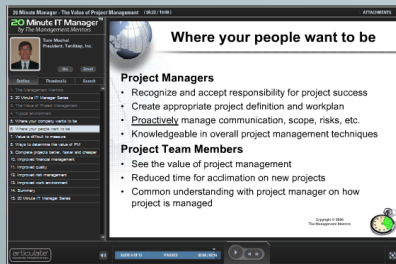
20 Minute Manager - The Value of Project Management | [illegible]

ATTACHMENTS

20 Minute IT Manager
by The Management Mentors

Tom Mochal
President, TenStep, Inc.

Outline Thumbnails Search

1. 20 Minute IT Manager Series
2. The Value of Project Management
3. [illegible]
4. Where your company wants to be
5. Where your people want to be
6. Value is difficult to measure
7. Ways to determine the value of PM
8. Complete projects better, faster and cheaper
9. Improved financial management
10. Improved quality
11. Improved risk management
12. Improved client satisfaction
13. Improved work environment
14. Summary
15. 20 Minute IT Manager Series

Where your people want to be

Project Managers
• Recognize and accept responsibility for project success
• Create appropriate project definition and workplan
• Proactively manage communication, scope, risks, etc.
• Knowledgeable in overall project management techniques

Project Team Members
• See the value of project management
• Reduced time for acclimation on new projects
• Common understanding with project manager on how project is managed

Copyright © 2006
The Management Mentors

articulate

SLIDE 5 OF 15 PAUSED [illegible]